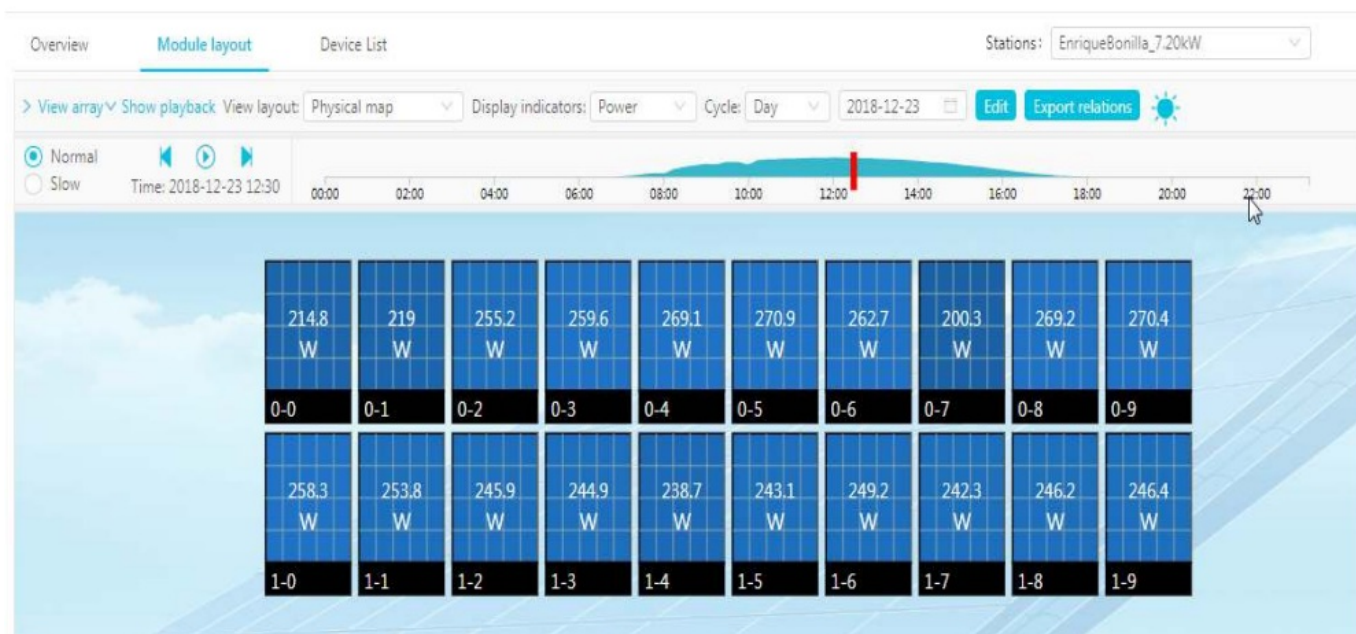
Overview Module layout Device List

Stations: EnriqueBonilla_7.20kW

> View array ∨ Show playback View layout: Physical map Display indicators: Power Cycle: Day 2018-12-23 Edit Export relations

Normal
Slow

Time: 2018-12-23 12:30

00:00 02:00 04:00 06:00 08:00 10:00 12:00 14:00 16:00 18:00 20:00 22:00

| 214.8 W | 219 W | 255.2 W | 259.6 W | 269.1 W | 270.9 W | 262.7 W | 200.3 W | 269.2 W | 270.4 W |
|---|---|---|---|---|---|---|---|---|---|
| 0-0 | 0-1 | 0-2 | 0-3 | 0-4 | 0-5 | 0-6 | 0-7 | 0-8 | 0-9 |
| 258.3 W | 253.8 W | 245.9 W | 244.9 W | 238.7 W | 243.1 W | 249.2 W | 242.3 W | 246.2 W | 246.4 W |
| 1-0 | 1-1 | 1-2 | 1-3 | 1-4 | 1-5 | 1-6 | 1-7 | 1-8 | 1-9 |